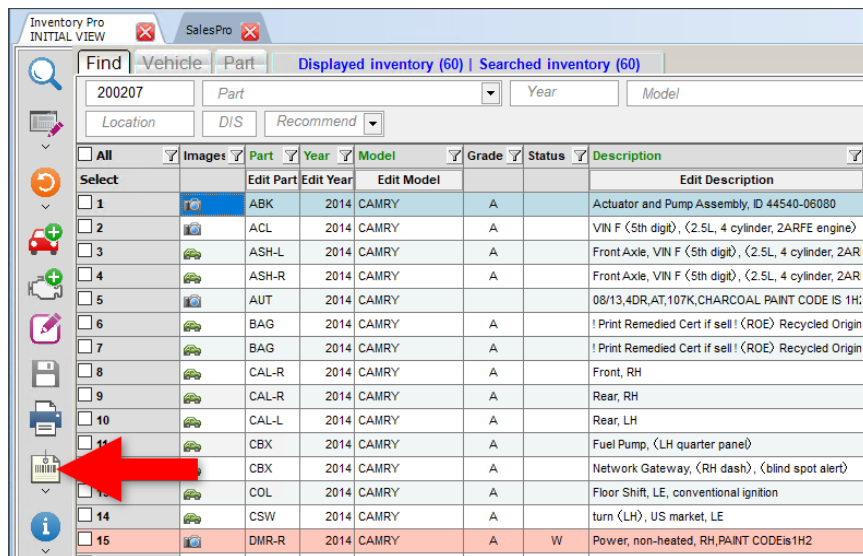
Inventory Pro INITIAL VIEW

SalesPro

Find Vehicle Part Displayed inventory (60) | Searched inventory (60)

200207 Part Year Model

Location DIS Recommend

| All | Images | Part | Year | Model | Grade | Status | Description |
|---|---|---|---|---|---|---|---|
| Select | | Edit Part | Edit Year | Edit Model | | | Edit Description |
| 1 | | ABK | 2014 | CAMRY | A | | Actuator and Pump Assembly, ID 44540-06080 |
| 2 | | ACL | 2014 | CAMRY | A | | VIN F (5th digit), (2.5L, 4 cylinder, 2ARFE engine) |
| 3 | | ASH-L | 2014 | CAMRY | A | | Front Axle, VIN F (5th digit), (2.5L, 4 cylinder, 2AR |
| 4 | | ASH-R | 2014 | CAMRY | A | | Front Axle, VIN F (5th digit), (2.5L, 4 cylinder, 2AR |
| 5 | | AUT | 2014 | CAMRY | | | 08/13,4DR,AT,107K,CHARCOAL PAINT CODE IS 1H |
| 6 | | BAG | 2014 | CAMRY | A | | ! Print Remedied Cert if sell ! (ROE) Recycled Origin |
| 7 | | BAG | 2014 | CAMRY | A | | ! Print Remedied Cert if sell ! (ROE) Recycled Origin |
| 8 | | CAL-R | 2014 | CAMRY | A | | Front, RH |
| 9 | | CAL-R | 2014 | CAMRY | A | | Rear, RH |
| 10 | | CAL-L | 2014 | CAMRY | A | | Rear, LH |
| 11 | | CBX | 2014 | CAMRY | A | | Fuel Pump, (LH quarter panel) |
| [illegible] | | CBX | 2014 | CAMRY | A | | Network Gateway, (RH dash), (blind spot alert) |
| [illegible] | | COL | 2014 | CAMRY | A | | Floor Shift, LE, conventional ignition |
| 14 | | CSW | 2014 | CAMRY | A | | turn (LH), US market, LE |
| 15 | | DMR-R | 2014 | CAMRY | A | W | Power, non-heated, RH,PAINT CODEis1H2 |